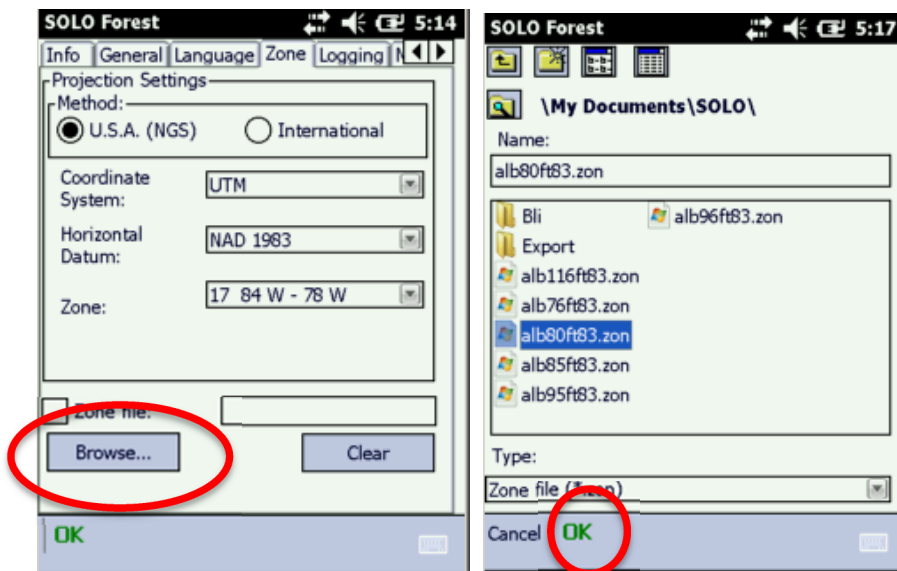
SOLO Forest 5:14

Info General Language Zone Logging N

Projection Settings

Method:

U.S.A. (NGS) International

Coordinate System: UTM

Horizontal Datum: NAD 1983

Zone: 17 84 W - 78 W

Zone file:

Browse...

Clear

OK

SOLO Forest 5:17

\My Documents\SOLO\

Name:

alb80ft83.zon

Bli

alb96ft83.zon

Export

alb116ft83.zon

alb76ft83.zon

alb80ft83.zon

alb85ft83.zon

alb95ft83.zon

Type:

Zone file (*.zon)

Cancel OK